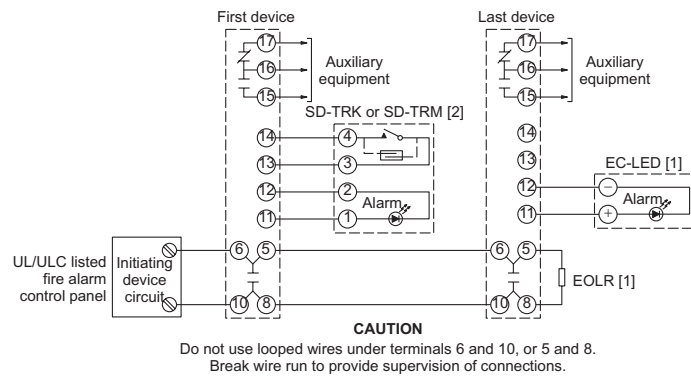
First device

Last device

17
16
15
Auxiliary equipment

17
16
15
Auxiliary equipment

SD-TRK or SD-TRM [2]

14
4
13
3
12
2
11
1
Alarm

14
13
12
11

EC-LED [1]
−
+
Alarm

UL/ULC listed fire alarm control panel

Initiating device circuit

6
5
10
8

6
5
10
8

EOLR [1]

CAUTION
Do not use looped wires under terminals 6 and 10, or 5 and 8.
Break wire run to provide supervision of connections.